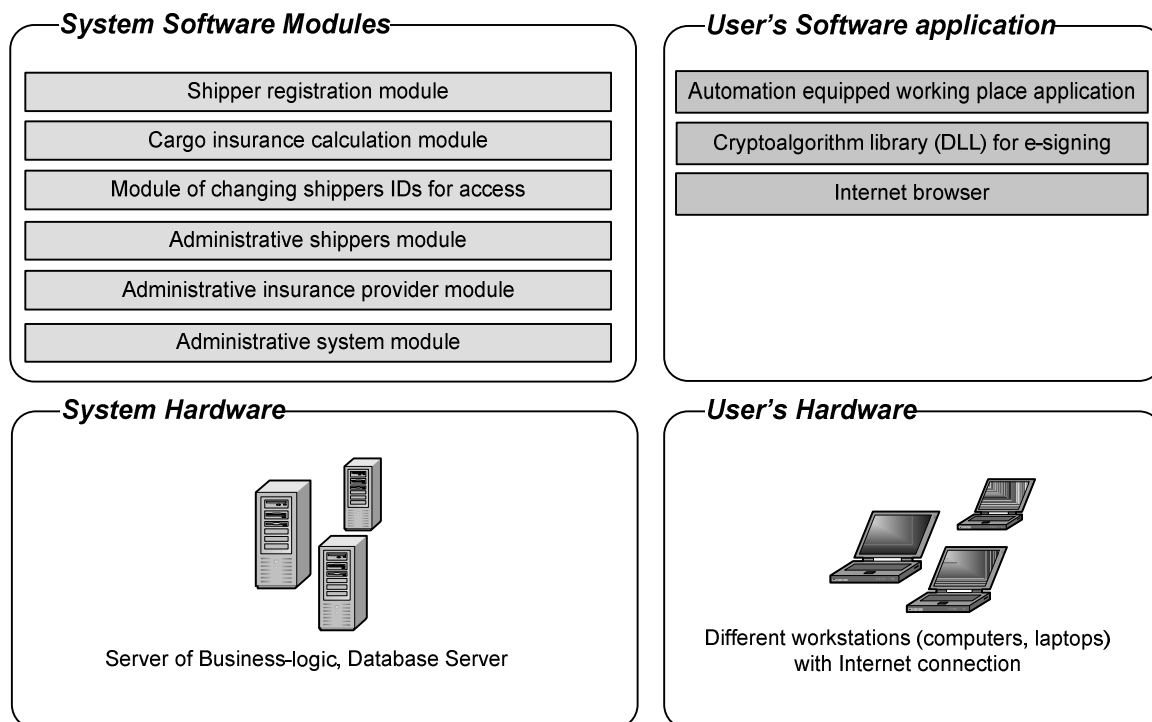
System Software Modules

Shipper registration module

Cargo insurance calculation module

Module of changing shippers IDs for access

Administrative shippers module

Administrative insurance provider module

Administrative system module

User's Software application

Automation equipped working place application

Cryptoalgorithm library (DLL) for e-signing

Internet browser

System Hardware

Server of Business-logic, Database Server

User's Hardware

Different workstations (computers, laptops) with Internet connection